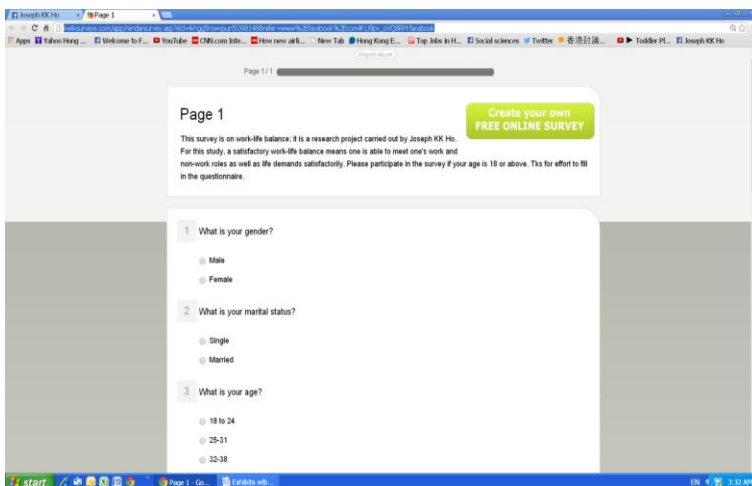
Joseph KK Ho | Page 1

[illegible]

Apps Yahoo Hong ... Welcome to F... YouTube CNN.com Inte... How new airli... New Tab Hong Kong E... Top Jobs in H... Social sciences Twitter 香港討論... Toddler Pl... Joseph KK Ho

Report Abuse

Page 1 / 1

Page 1

Create your own FREE ONLINE SURVEY

This survey is on work-life balance; it is a research project carried out by Joseph KK Ho. For this study, a satisfactory work-life balance means one is able to meet one's work and non-work roles as well as life demands satisfactorily. Please participate in the survey if your age is 18 or above. Tks for effort to fill in the questionnaire.

1 What is your gender?

Male

Female

2 What is your marital status?

Single

Married

3 What is your age?

18 to 24

25-31

32-38

start | Page 1 - Go... | Exhibits wib...

EN 3:32 AM